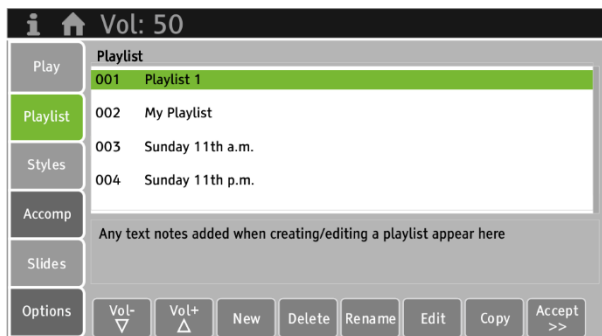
Vol: 50

Play
Playlist
Styles
Accomp
Slides
Options

Playlist

| | |
|---|---|
| 001 | Playlist 1 |
| 002 | My Playlist |
| 003 | Sunday 11th a.m. |
| 004 | Sunday 11th p.m. |

Any text notes added when creating/editing a playlist appear here

Vol- $\triangledown$
Vol+ $\triangle$
New
Delete
Rename
Edit
Copy
Accept >>